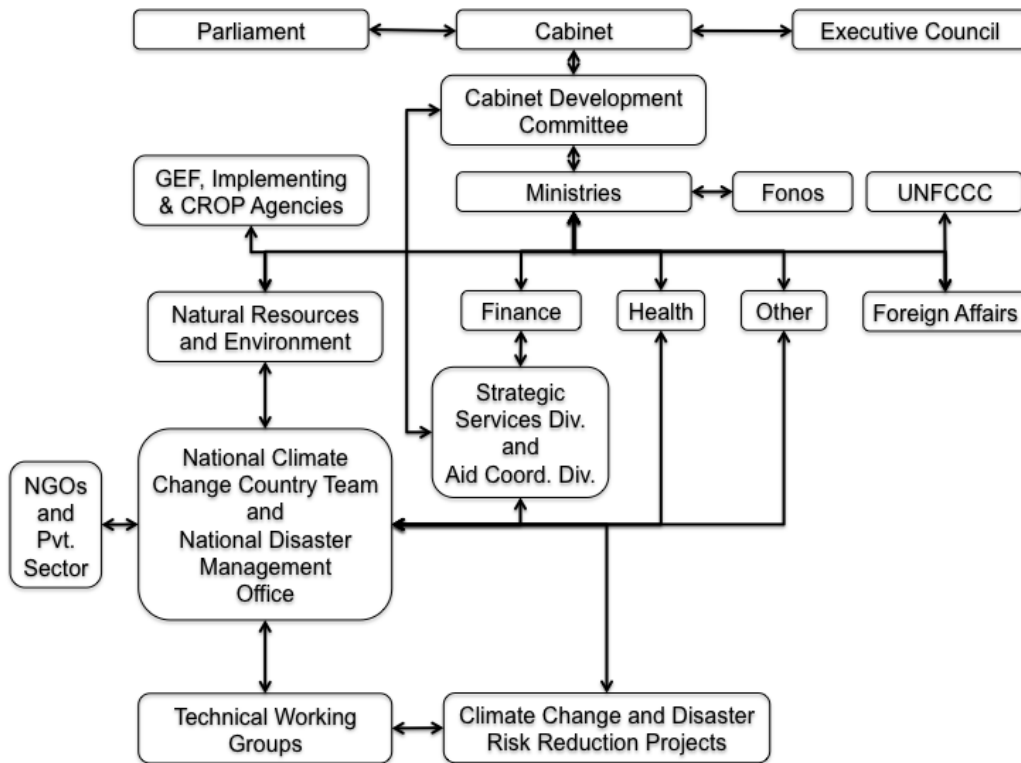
Parliament

Cabinet

Executive Council

Cabinet Development Committee

GEF, Implementing & CROP Agencies

Ministries

Fonos

UNFCCC

Natural Resources and Environment

Finance

Health

Other

Foreign Affairs

Strategic Services Div. and Aid Coord. Div.

NGOs and Pvt. Sector

National Climate Change Country Team and National Disaster Management Office

Technical Working Groups

Climate Change and Disaster Risk Reduction Projects